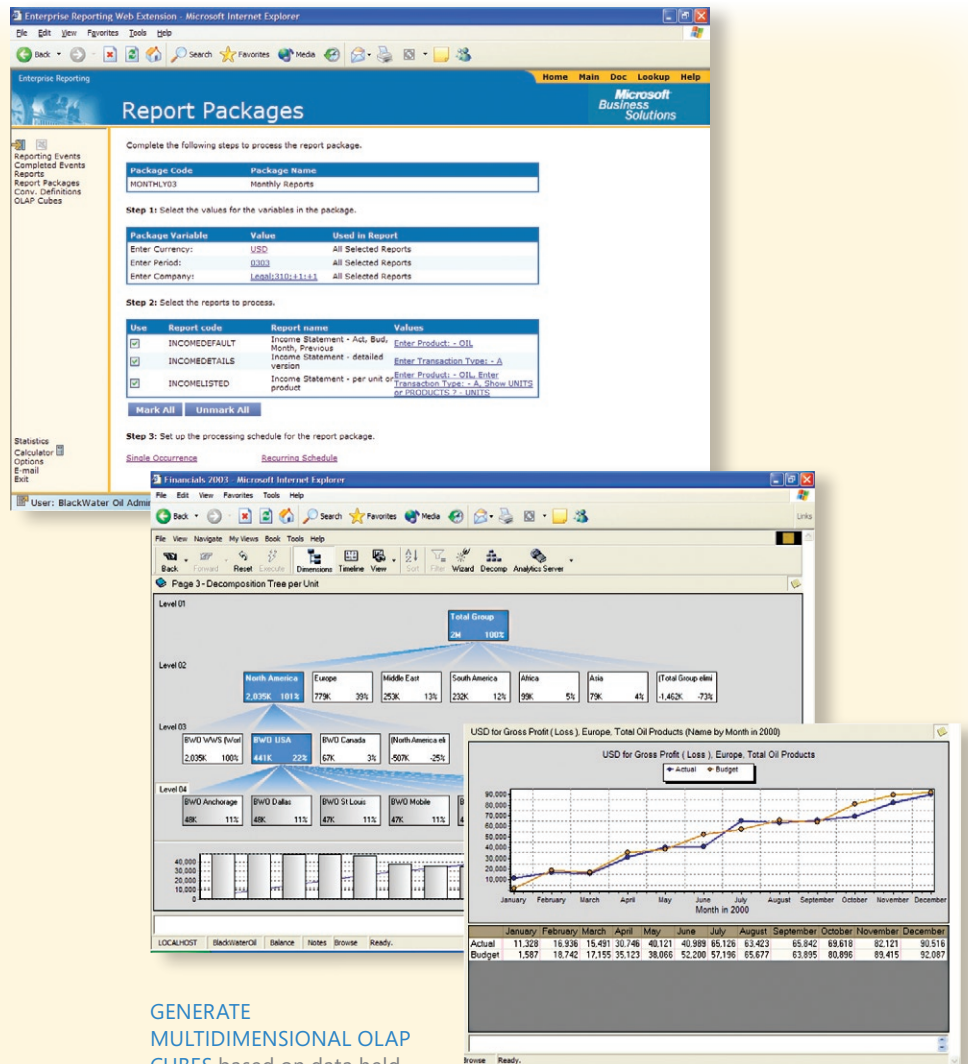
Enterprise Reporting Web Extension - Microsoft Internet Explorer

File Edit View Favorites Tools Help

Back Search Favorites Media

Enterprise Reporting

Home Main Doc Lookup Help

Report Packages

Microsoft Business Solutions

Reporting Events
Completed Events
Reports
Report Packages
Conv. Definitions
OLAP Cubes

Complete the following steps to process the report package.

| Package Code | Package Name |
|---|---|
| MONTHLY03 | Monthly Reports |

Step 1: Select the values for the variables in the package.

| Package Variable | Value | Used in Report |
|---|---|---|
| Enter Currency: | USD | All Selected Reports |
| Enter Period: | 0303 | All Selected Reports |
| Enter Company: | Legal:310:+1:+1 | All Selected Reports |

Step 2: Select the reports to process.

| Use | Report code | Report name | Values |
|---|---|---|---|
| | INCOMEDEFAULT | Income Statement - Act, Bud, Month, Previous | Enter Product: - OIL |
| | INCOMEDETAILS | Income Statement - detailed version | Enter Transaction Type: - A |
| | INCOMELISTED | Income Statement - per unit or product | Enter Product: - OIL, Enter Transaction Type: - A, Show UNITS or PRODUCTS ? - UNITS |

Mark All Unmark All

Step 3: Set up the processing schedule for the report package.

Single Occurrence Recurring Schedule

Statistics
Calculator
Options
E-mail
Exit

User: BlackWater Oil Adm

Financials 2003 - Microsoft Internet Explorer

File Edit View Favorites Tools Help

Back Search Favorites Media

Links

File View Navigate My Views Book Tools Help

Back Forward Reset Execute Dimensions Timeline View Sort Filter Wizard Decomp Analytics Server

Page 3 - Decomposition Tree per Unit

Level 01

Total Group
2M 100%

Level 02

North America 2,035K 101%
Europe 779K 39%
Middle East 253K 13%
South America 232K 12%
Africa 99K 5%
Asia 79K 4%
(Total Group elimi -1,462K -73%

Level 03

BWO WWS (Worl 2,035K 100%
BWO USA 441K 22%
BWO Canada 67K 3%
(North America eli -507K -25%

Level 04

BWO Anchorage 48K 11%
BWO Dallas 48K 11%
BWO St Louis 47K 11%
BWO Mobile 47K 11%

40,000
30,000
20,000
10,000
0

LOCALHOST BlackWaterOil Balance Notes Browse Ready.

USD for Gross Profit ( Loss ), Europe, Total Oil Products (Name by Month in 2000)

USD for Gross Profit ( Loss ), Europe, Total Oil Products

Actual Budget

90,000
80,000
70,000
60,000
50,000
40,000
30,000
20,000
10,000
0

January February March April May June July August September October November December

Month in 2000

| | January | February | March | April | May | June | July | August | September | October | November | December |
|---|---|---|---|---|---|---|---|---|---|---|---|---|
| Actual | 11,328 | 16,936 | 15,491 | 30,746 | 40,121 | 40,989 | 65,126 | 63,423 | 65,842 | 69,618 | 82,121 | 90,516 |
| Budget | 1,587 | 18,742 | 17,155 | 35,123 | 38,066 | 52,200 | 57,196 | 65,677 | 63,895 | 80,896 | 89,415 | 92,087 |

Browse Ready.

GENERATE MULTIDIMENSIONAL OLAP CUBES based on data held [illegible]